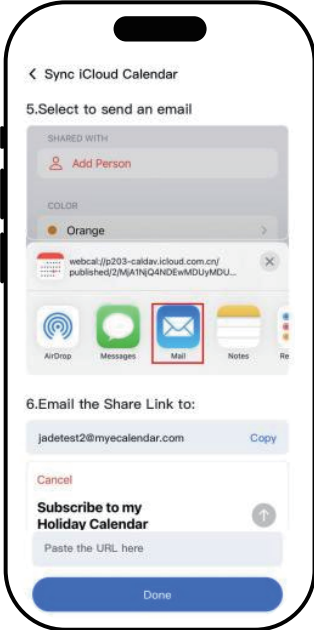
< Sync iCloud Calendar

5.Select to send an email

SHARED WITH

Add Person

COLOR

Orange

webcal://p203-caldav.icloud.com.cn/published/2/MjA1NjQ4NDEwMDUyMDU...

AirDrop

Messages

Mail

Notes

Re

6.Email the Share Link to:

jadetest2@myecalendar.com

Copy

Cancel

Subscribe to my Holiday Calendar

Paste the URL here

Done